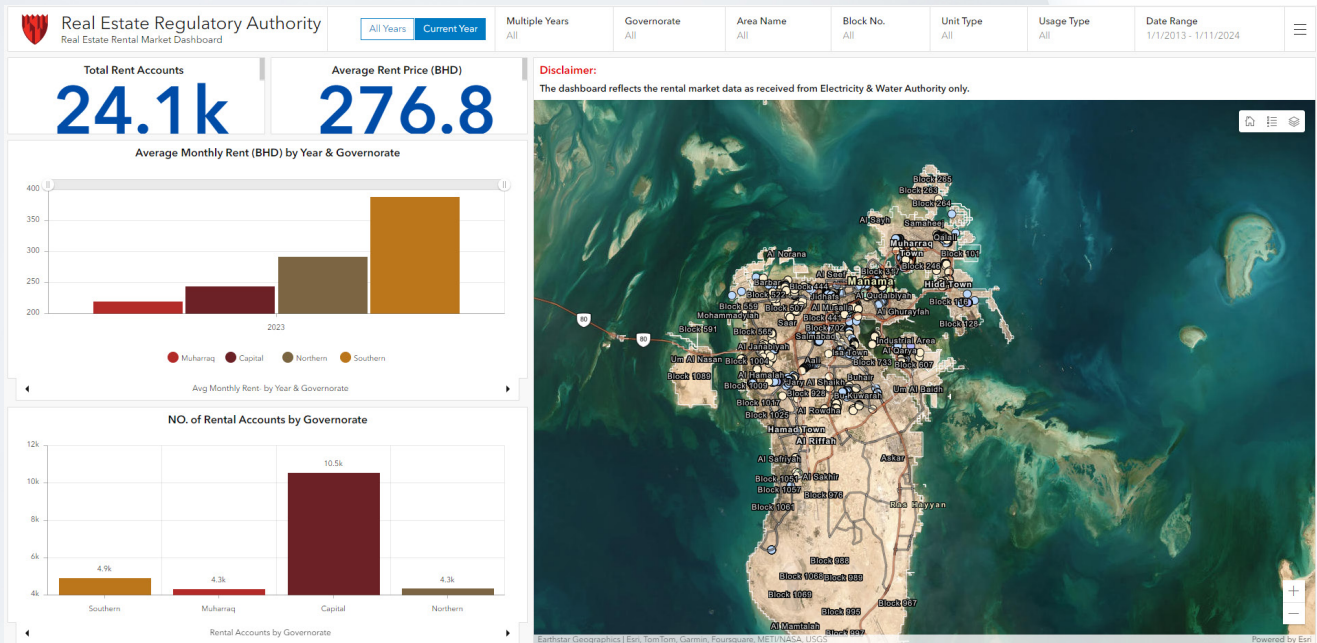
Real Estate Regulatory Authority
Real Estate Rental Market Dashboard

All Years | Current Year

| Multiple Years | Governorate | Area Name | Block No. | Unit Type | Usage Type | Date Range |
|---|---|---|---|---|---|---|
| All | All | All | All | All | All | 1/1/2013 - 1/11/2024 |

Total Rent Accounts
24.1k

Average Rent Price (BHD)
276.8

Average Monthly Rent (BHD) by Year & Governorate

400
350
300
250
200

2023

Muharraq Capital Northern Southern

Avg Monthly Rent by Year & Governorate

NO. of Rental Accounts by Governorate

12k
10k
8k
6k
4k

4.9k
4.3k
10.5k
4.3k

Southern Muharraq Capital Northern

Rental Accounts by Governorate

Disclaimer:
The dashboard reflects the rental market data as received from Electricity & Water Authority only.

Block 265
Block 263
Block 264
Al Sayh
Samaheej
Qalali
Muharraq Town
Block 101
Block 246
Al Norana
Al Seef
Block 311
Manama
Hidd Town
Karbar
Block 522
Block 444
Al Qudaibiyah
Block 118
Block 559
Mohammadiyah
Block 447
Al Ghurayfah
Block 128
Saar
Block 591
Block 565
Block 702
Salmabad
Industrial Area
Al Janabiyah
Town
Block 807
Um Al Nasan
Block 1004
Block 733
Al Hamalah
Al Shaikh
Bu Kuwarah
Um Al Baidh
Block 1089
Block 1006
Block 828
Block 1057
Block 1025
Al Kowdha
Hamad Town
Al Riffah
Al Safriyah
Askar
Al Sakhir
Block 1051
Block 1057
Block 976
Ras Hayyan
Block 1061
Block 988
Block 1068
Block 989
Block 1089
Block 995
Block 987
80
80

Earthstar Geographics | Esri, TomTom, Garmin, Foursquare, METI/NASA, USGS
Powered by Esri